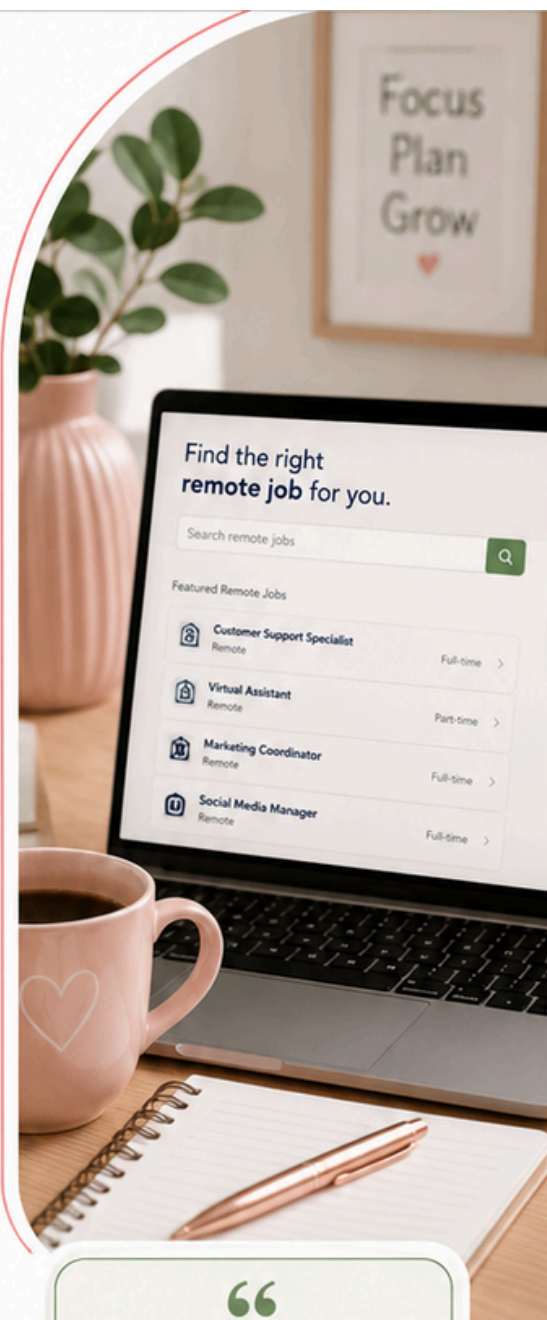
Focus
Plan
Grow

Find the right
**remote job** for you.

Search remote jobs

Featured Remote Jobs

Customer Support Specialist
Remote
Full-time

Virtual Assistant
Remote
Part-time

Marketing Coordinator
Remote
Full-time

Social Media Manager
Remote
Full-time

“